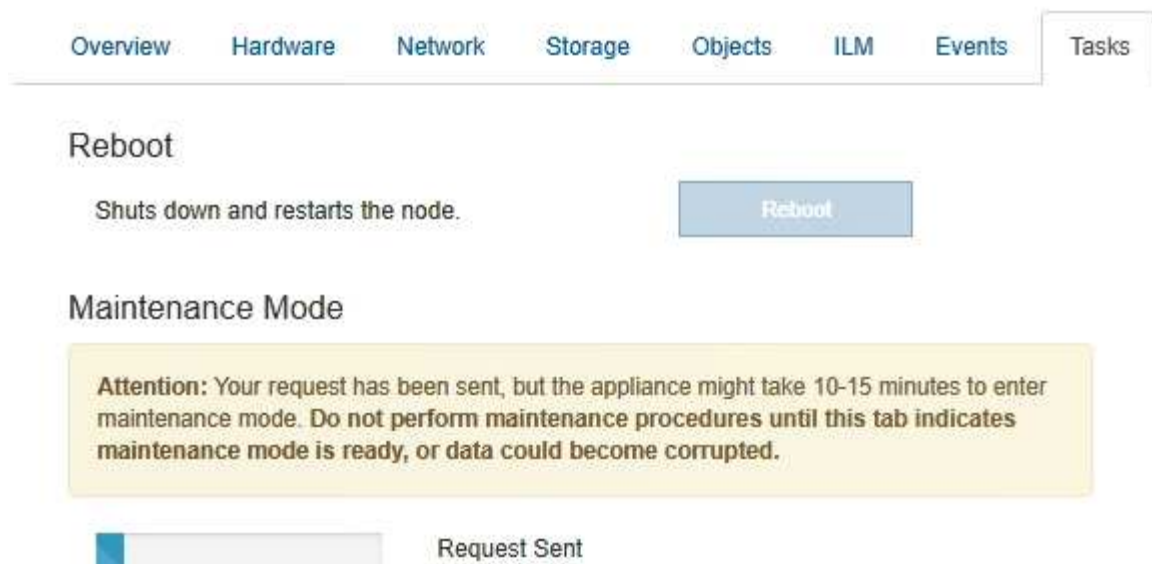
Overview Hardware Network Storage Objects ILM Events Tasks

Reboot

Shuts down and restarts the node.

Reboot

Maintenance Mode

Attention: Your request has been sent, but the appliance might take 10-15 minutes to enter maintenance mode. Do not perform maintenance procedures until this tab indicates maintenance mode is ready, or data could become corrupted.

Request Sent